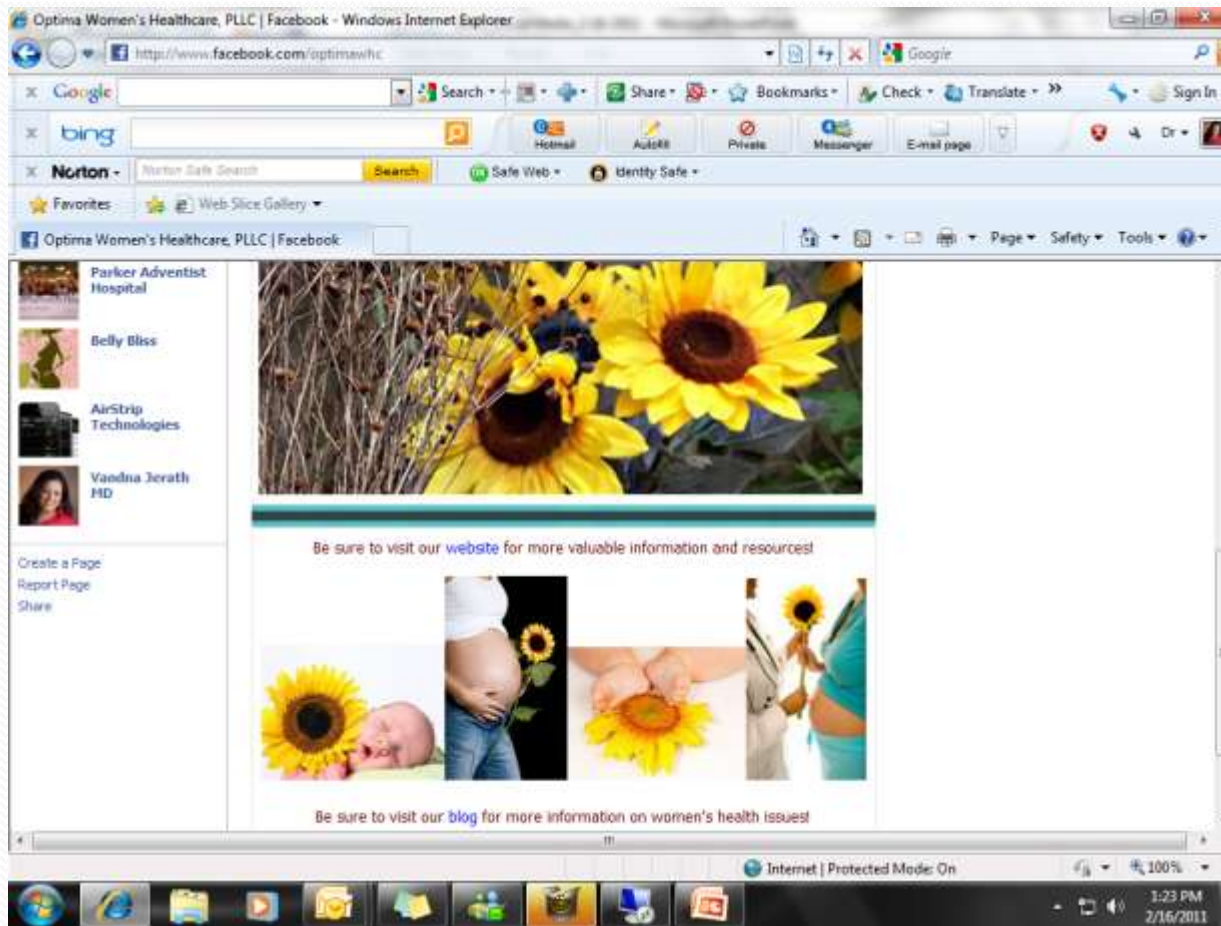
Optima Women's Healthcare, PLLC | Facebook - Windows Internet Explorer

http://www.facebook.com/optimawhc

Google

Google Search Share Bookmarks Check Translate » Sign In

bing Hotmail AutoFill Private Messenger E-mail page Dr

Norton Norton Safe Search Search Safe Web Identity Safe

Favorites Web Slice Gallery

Optima Women's Healthcare, PLLC | Facebook

Page Safety Tools

Parker Adventist Hospital

Belly Bliss

AirStrip Technologies

Vandna Jerath MD

Create a Page
Report Page
Share

Be sure to visit our website for more valuable information and resources!

Be sure to visit our blog for more information on women's health issues!

Internet | Protected Mode: On

100%

1:23 PM
2/16/2011